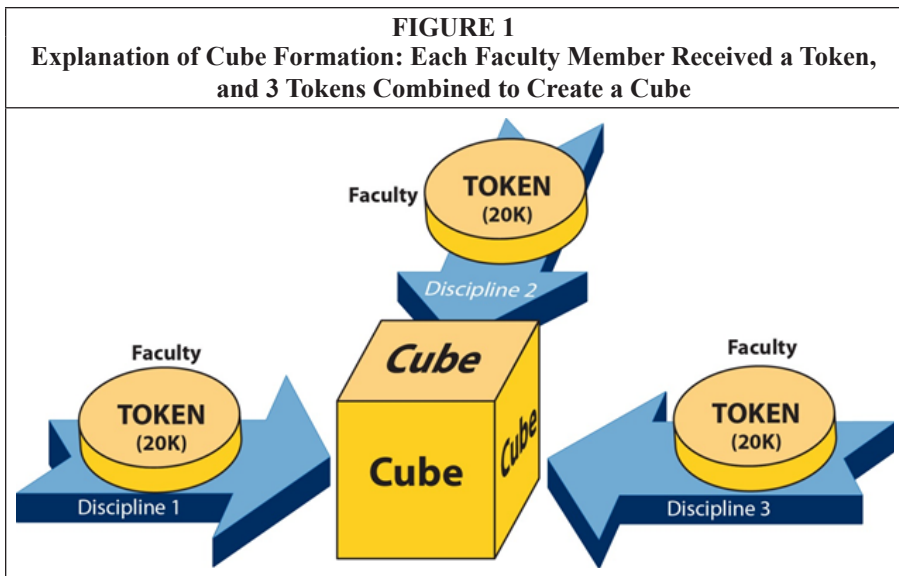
FIGURE 1
Explanation of Cube Formation: Each Faculty Member Received a Token, and 3 Tokens Combined to Create a Cube

Faculty
TOKEN
(20K)
Discipline 2

Faculty
TOKEN
(20K)
Discipline 1

Cube
Cube
Cube

Faculty
TOKEN
(20K)
Discipline 3